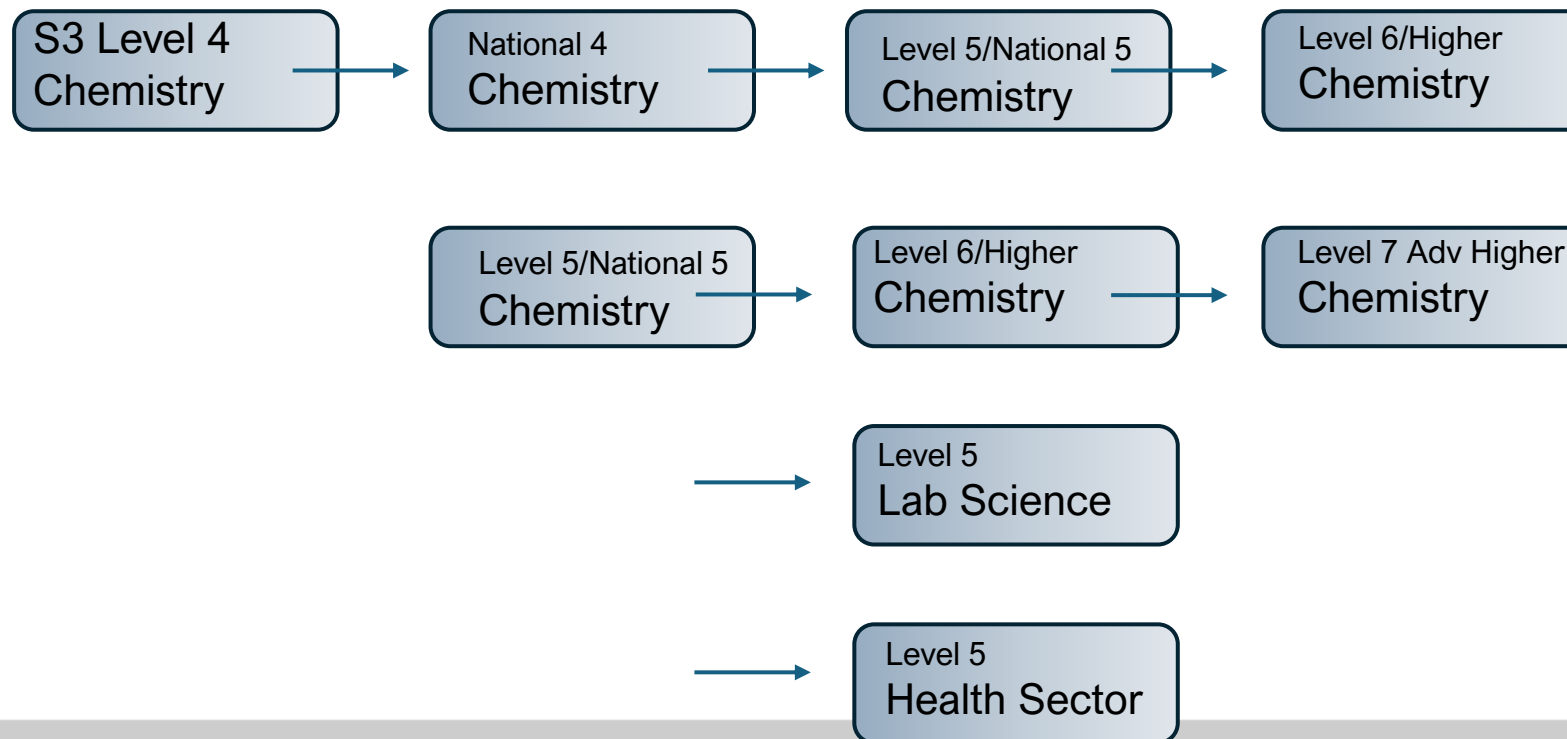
S3 Level 4
Chemistry

National 4
Chemistry

Level 5/National 5
Chemistry

Level 6/Higher
Chemistry

Level 5/National 5
Chemistry

Level 6/Higher
Chemistry

Level 7 Adv Higher
Chemistry

Level 5
Lab Science

Level 5
Health Sector